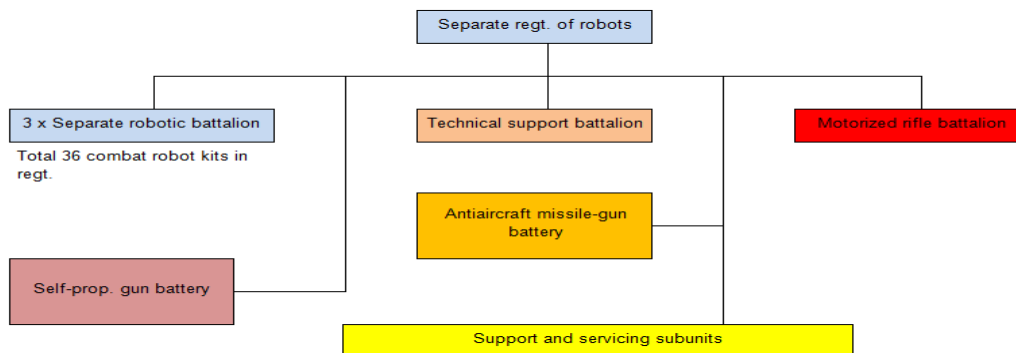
Separate regt. of robots

3 x Separate robotic battalion

Total 36 combat robot kits in regt.

Technical support battalion

Motorized rifle battalion

Antiaircraft missile-gun battery

Self-prop. gun battery

Support and servicing subunits